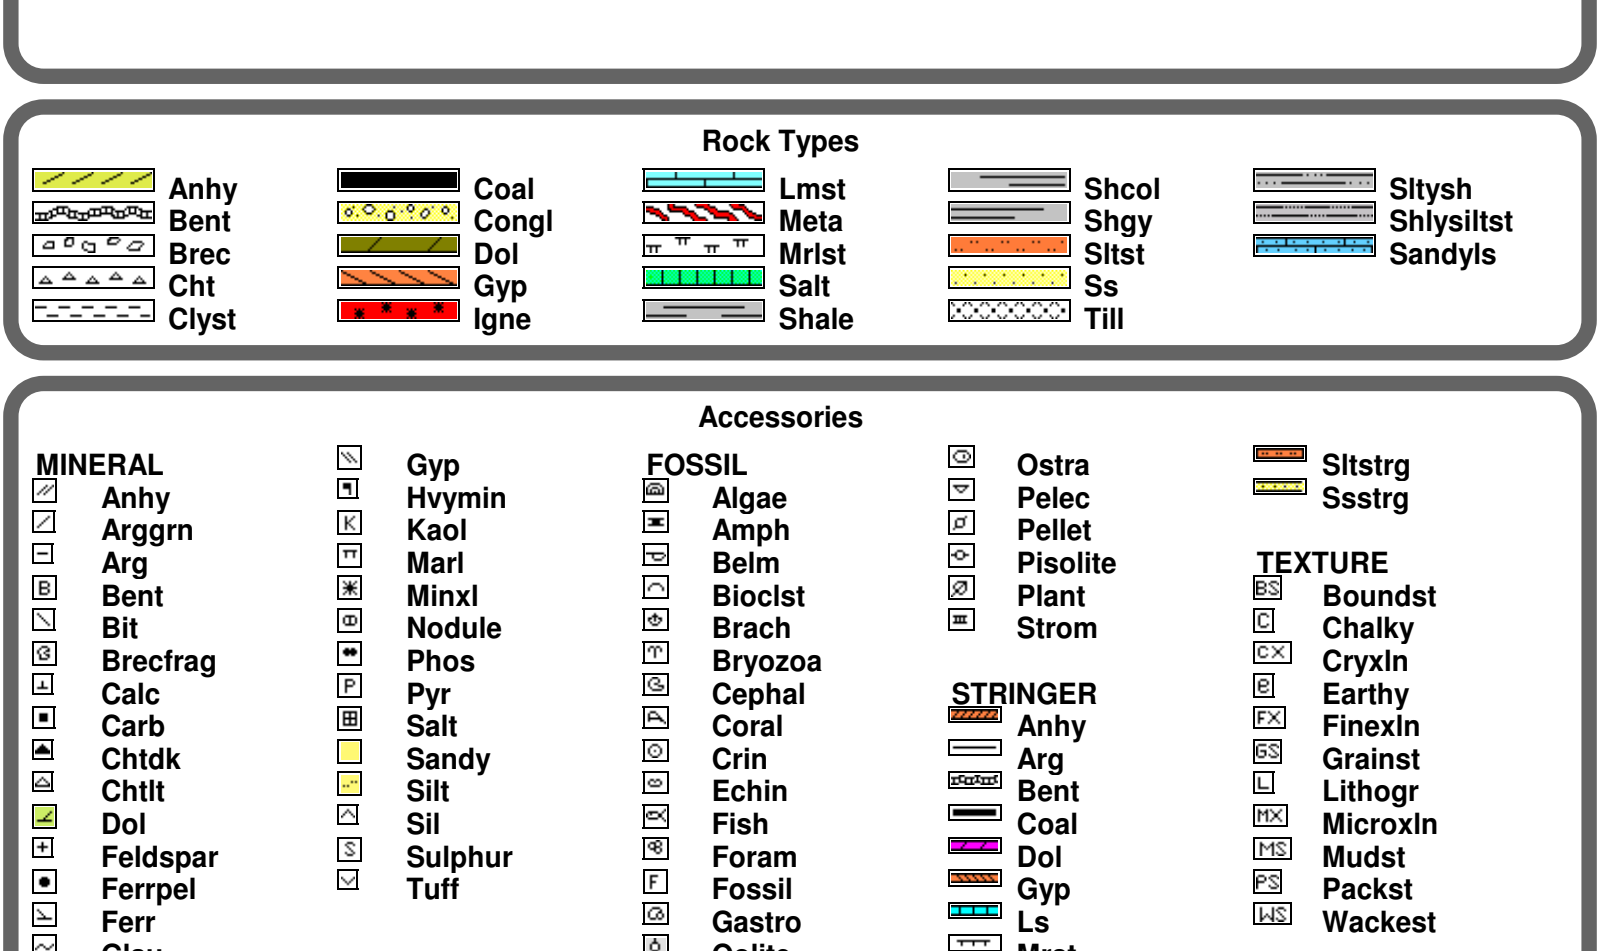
Rock Types

Anhy
Bent
Brec
Cht
Clyst

Coal
Congl
Dol
Gyp
Igne

Lmst
Meta
Mrlst
Salt
Shale

Shcol
Shgy
Sltst
Ss
Till

Sltysh
Shlysiltst
Sandyls

Accessories

MINERAL
Anhy
Arggrn
Arg
Bent
Bit
Brecfrag
Calc
Carb
Chtdk
Chtlt
Dol
Feldspar
Ferrpel
Ferr
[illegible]

Gyp
Hvymin
Kaol
Marl
Minxl
Nodule
Phos
Pyr
Salt
Sandy
Silt
Sil
Sulphur
Tuff

FOSSIL
Algae
Amph
Belm
Bioclst
Brach
Bryozoa
Cephal
Coral
Crin
Echin
Fish
Foram
Fossil
Gastro
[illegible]

Ostra
Pelec
Pellet
Pisolite
Plant
Strom

STRINGER
Anhy
Arg
Bent
Coal
Dol
Gyp
Ls
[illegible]

Sltstrg
Ssstrg

TEXTURE
Boundst
Chalky
Cryxln
Earthy
Finexln
Grainst
Lithogr
Microxln
Mudst
Packst
Wackest